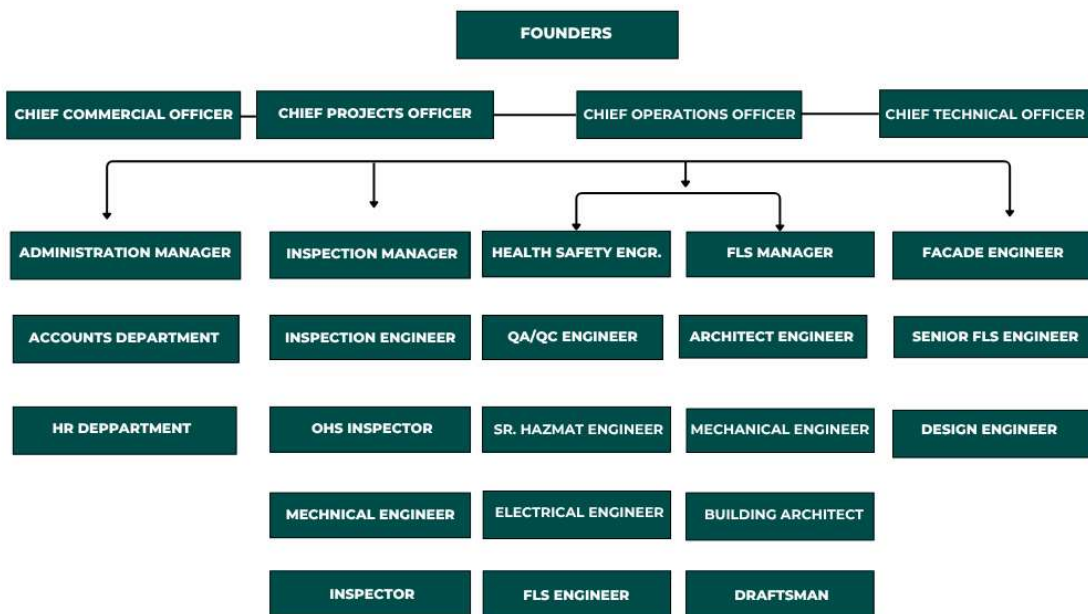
FOUNDERS

CHIEF COMMERCIAL OFFICER

CHIEF PROJECTS OFFICER

CHIEF OPERATIONS OFFICER

CHIEF TECHNICAL OFFICER

ADMINISTRATION MANAGER

ACCOUNTS DEPARTMENT

HR DEPPARTMENT

INSPECTION MANAGER

INSPECTION ENGINEER

OHS INSPECTOR

MECHNICAL ENGINEER

INSPECTOR

HEALTH SAFETY ENGR.

QA/QC ENGINEER

SR. HAZMAT ENGINEER

ELECTRICAL ENGINEER

FLS ENGINEER

FLS MANAGER

ARCHITECT ENGINEER

MECHANICAL ENGINEER

BUILDING ARCHITECT

DRAFTSMAN

FACADE ENGINEER

SENIOR FLS ENGINEER

DESIGN ENGINEER